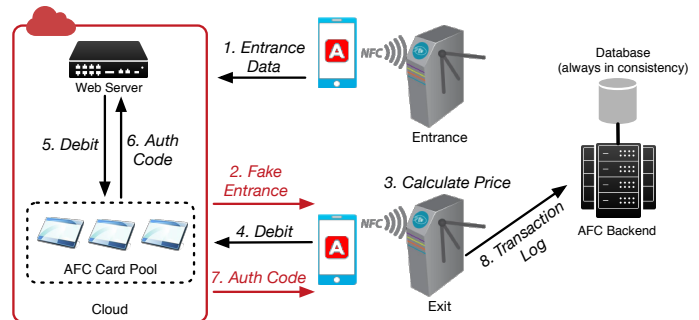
Web Server

1. Entrance Data

NFC

A

Entrance

Database (always in consistency)

5. Debit

6. Auth Code

2. Fake Entrance

3. Calculate Price

AFC Backend

4. Debit

NFC

A

8. Transaction Log

AFC Card Pool

7. Auth Code

Cloud

Exit